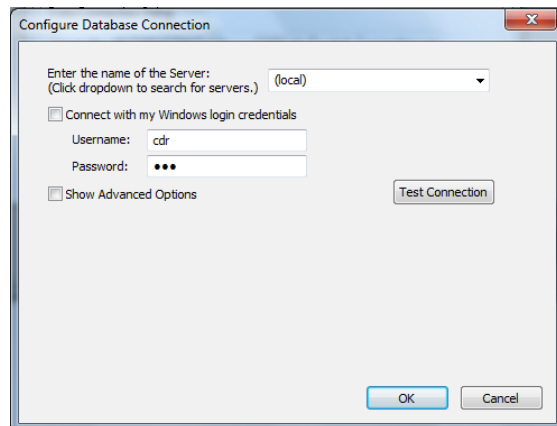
Configure Database Connection

Enter the name of the Server:
(Click dropdown to search for servers.)

(local)

Connect with my Windows login credentials

Username: cdr

Password: •••

Show Advanced Options

Test Connection

OK

Cancel